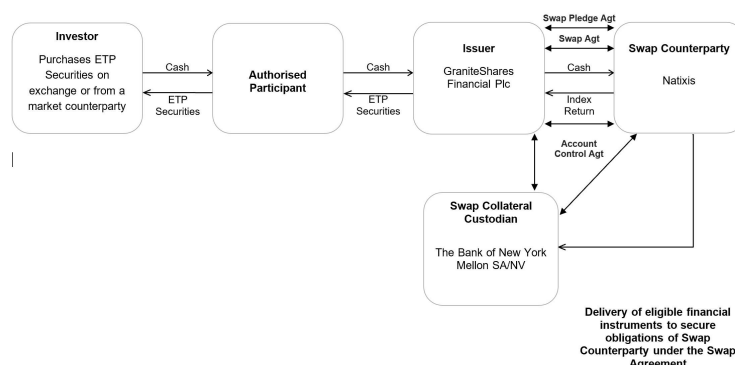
Investor

Purchases ETP Securities on exchange or from a market counterparty

Cash

ETP Securities

Authorised Participant

Cash

ETP Securities

Issuer

GraniteShares Financial Plc

Swap Pledge Agt

Swap Agt

Cash

Index Return

Swap Counterparty

Natixis

Account Control Agt

Swap Collateral Custodian

The Bank of New York Mellon SA/NV

Delivery of eligible financial instruments to secure obligations of Swap Counterparty under the Swap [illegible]